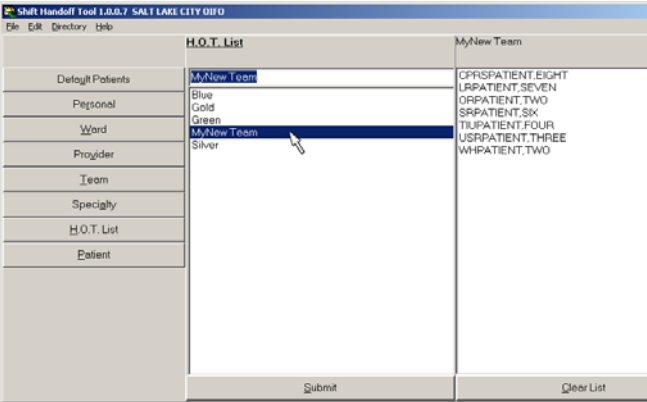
Shift Handoff Tool 1.0.0.7 SALT LAKE CITY OIFO
File Edit Directory Help

H.O.T. List
MyNew Team

Default Patients
Personal
Ward
Provider
Team
Specialty
H.O.T. List
Patient

MyNew Team
Blue
Gold
Green
MyNew Team
Silver

CPRSPATIENT,EIGHT
LRPATIENT,SEVEN
ORPATIENT,TWO
SRPATIENT,SIX
TIUPATIENT,FOUR
USRPATIENT,THREE
WHPATIENT,TWO

Submit
Clear List